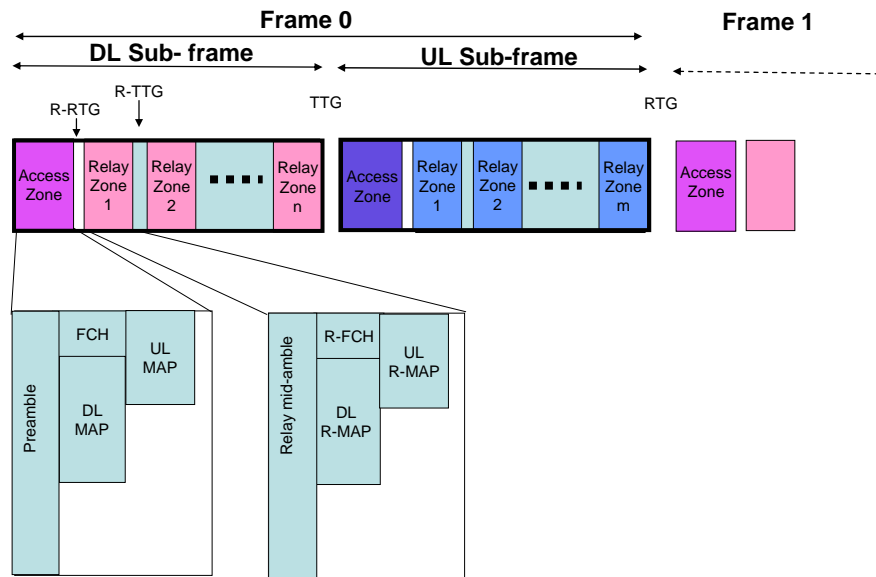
Frame 0

Frame 1

DL Sub- frame

UL Sub-frame

R-TTG

R-RTG

TTG

RTG

Access Zone

Relay Zone 1

Relay Zone 2

■ ■ ■ ■

Relay Zone n

Access Zone

Relay Zone 1

Relay Zone 2

■ ■ ■ ■

Relay Zone m

Access Zone

Preamble

FCH

UL MAP

DL MAP

Relay mid-amble

R-FCH

UL R-MAP

DL R-MAP